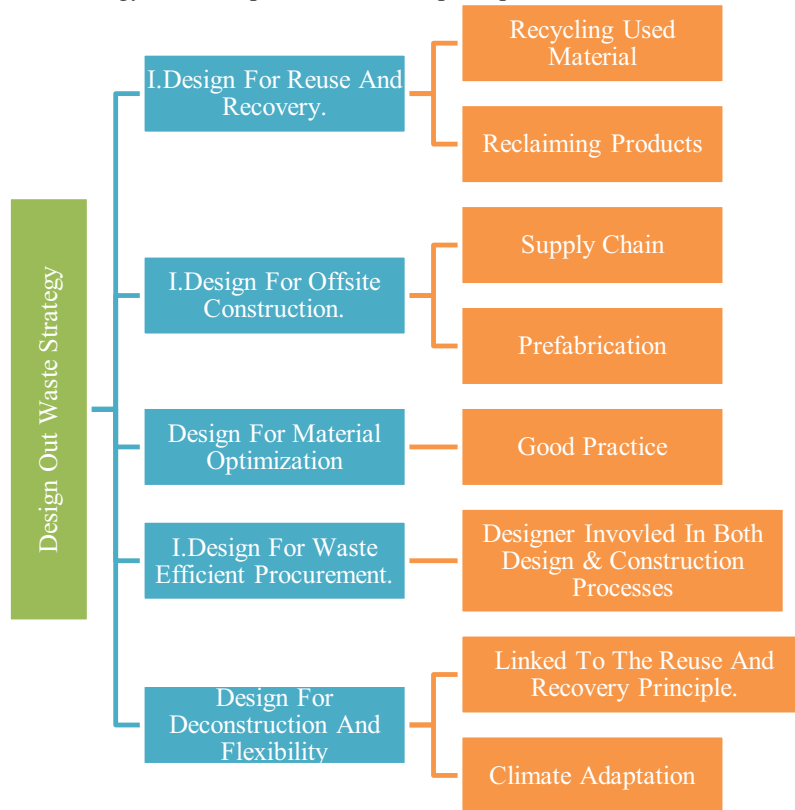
Design Out Waste Strategy

I.Design For Reuse And Recovery.

Recycling Used Material

Reclaiming Products

I.Design For Offsite Construction.

Supply Chain

Prefabrication

Design For Material Optimization

Good Practice

I.Design For Waste Efficient Procurement.

Designer Invovled In Both Design & Construction Processes

Design For Deconstruction And Flexibility

Linked To The Reuse And Recovery Principle.

Climate Adaptation